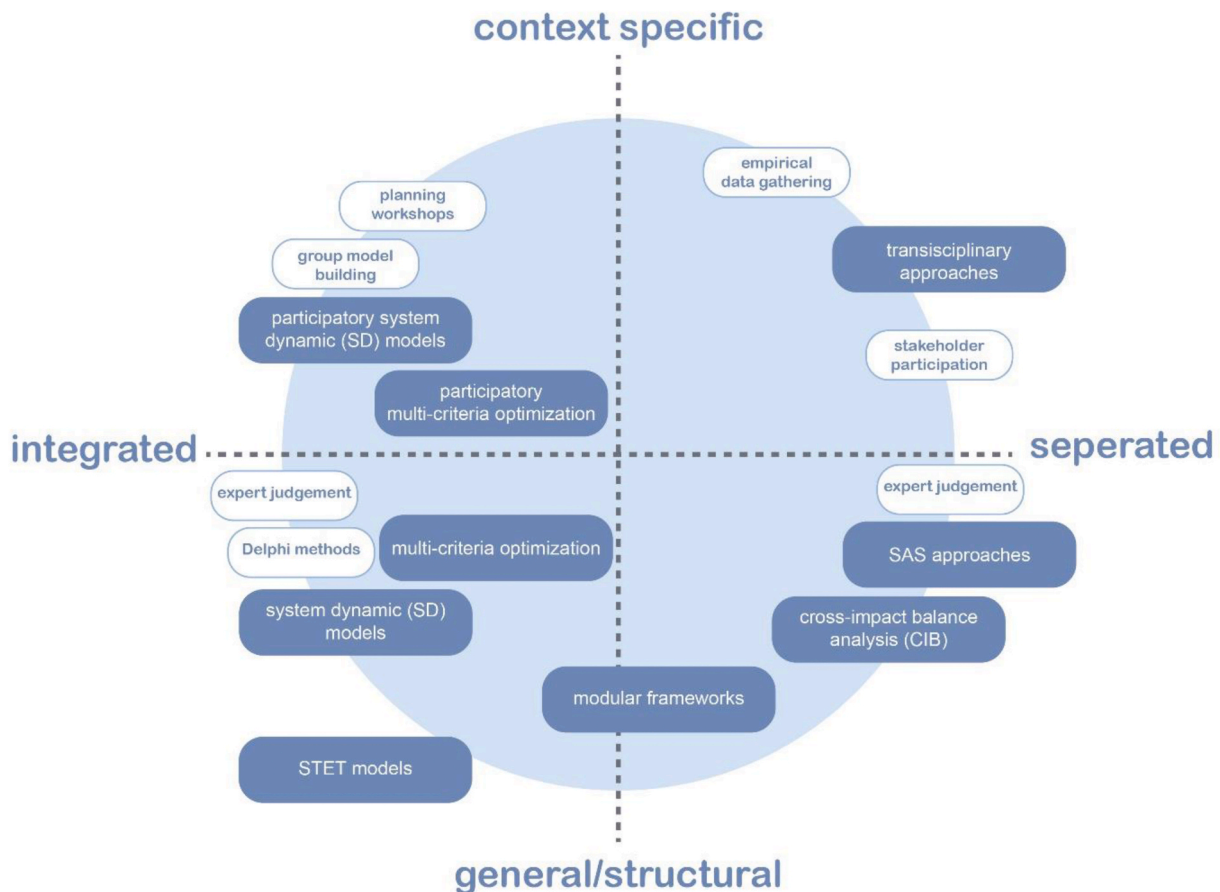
context specific

planning workshops

group model building

participatory system dynamic (SD) models

participatory multi-criteria optimization

empirical data gathering

transisciplinary approaches

stakeholder participation

integrated

seperated

expert judgement

Delphi methods

multi-criteria optimization

system dynamic (SD) models

expert judgement

SAS approaches

cross-impact balance analysis (CIB)

modular frameworks

STET models

general/structural